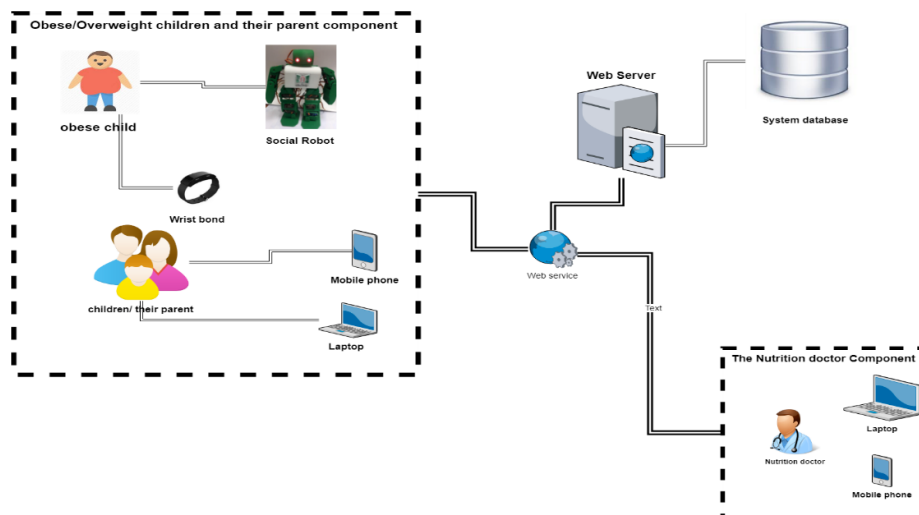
Obese/Overweight children and their parent component

obese child

Social Robot

Wrist bond

children/ their parent

Mobile phone

Laptop

Web Server

System database

Web service

Text

The Nutrition doctor Component

Nutrition doctor

Laptop

Mobile phone